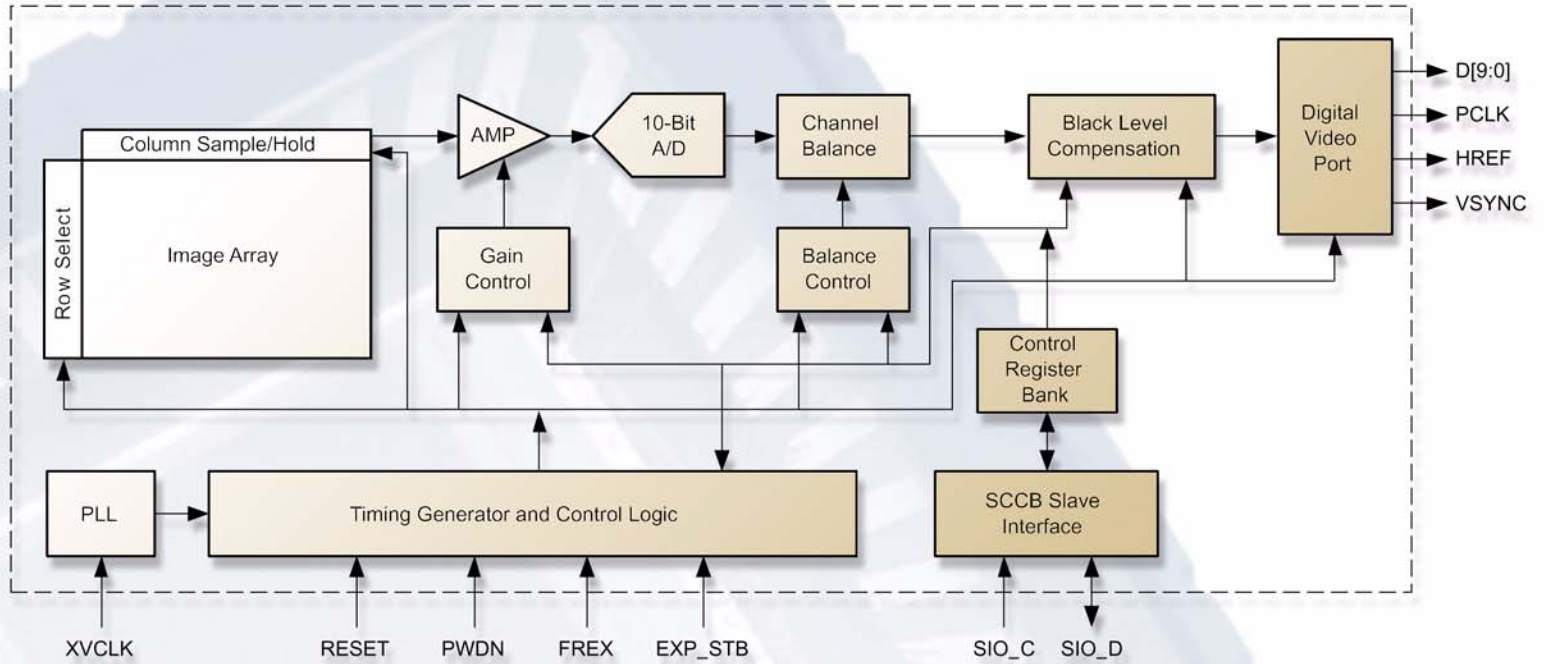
Column Sample/Hold

Row Select

Image Array

AMP

10-Bit A/D

Channel Balance

Black Level Compensation

Digital Video Port

D[9:0]

PCLK

HREF

VSYNC

Gain Control

Balance Control

Control Register Bank

PLL

Timing Generator and Control Logic

SCCB Slave Interface

XVCLK

RESET

PWDN

FREX

EXP_STB

SIO_C

SIO_D